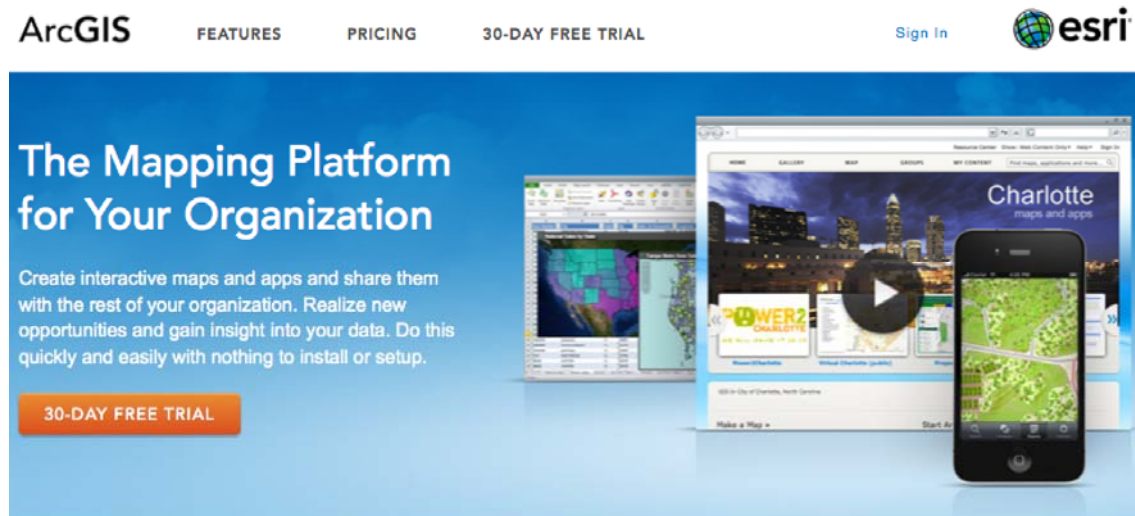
ArcGIS FEATURES PRICING 30-DAY FREE TRIAL Sign In esri

The Mapping Platform for Your Organization

Create interactive maps and apps and share them with the rest of your organization. Realize new opportunities and gain insight into your data. Do this quickly and easily with nothing to install or setup.

30-DAY FREE TRIAL

HOME GALLERY MAP GROUPS MY CONTENT

Charlotte
maps and apps

POWER2 CHARLOTTE

Make a Map »

Start Ar